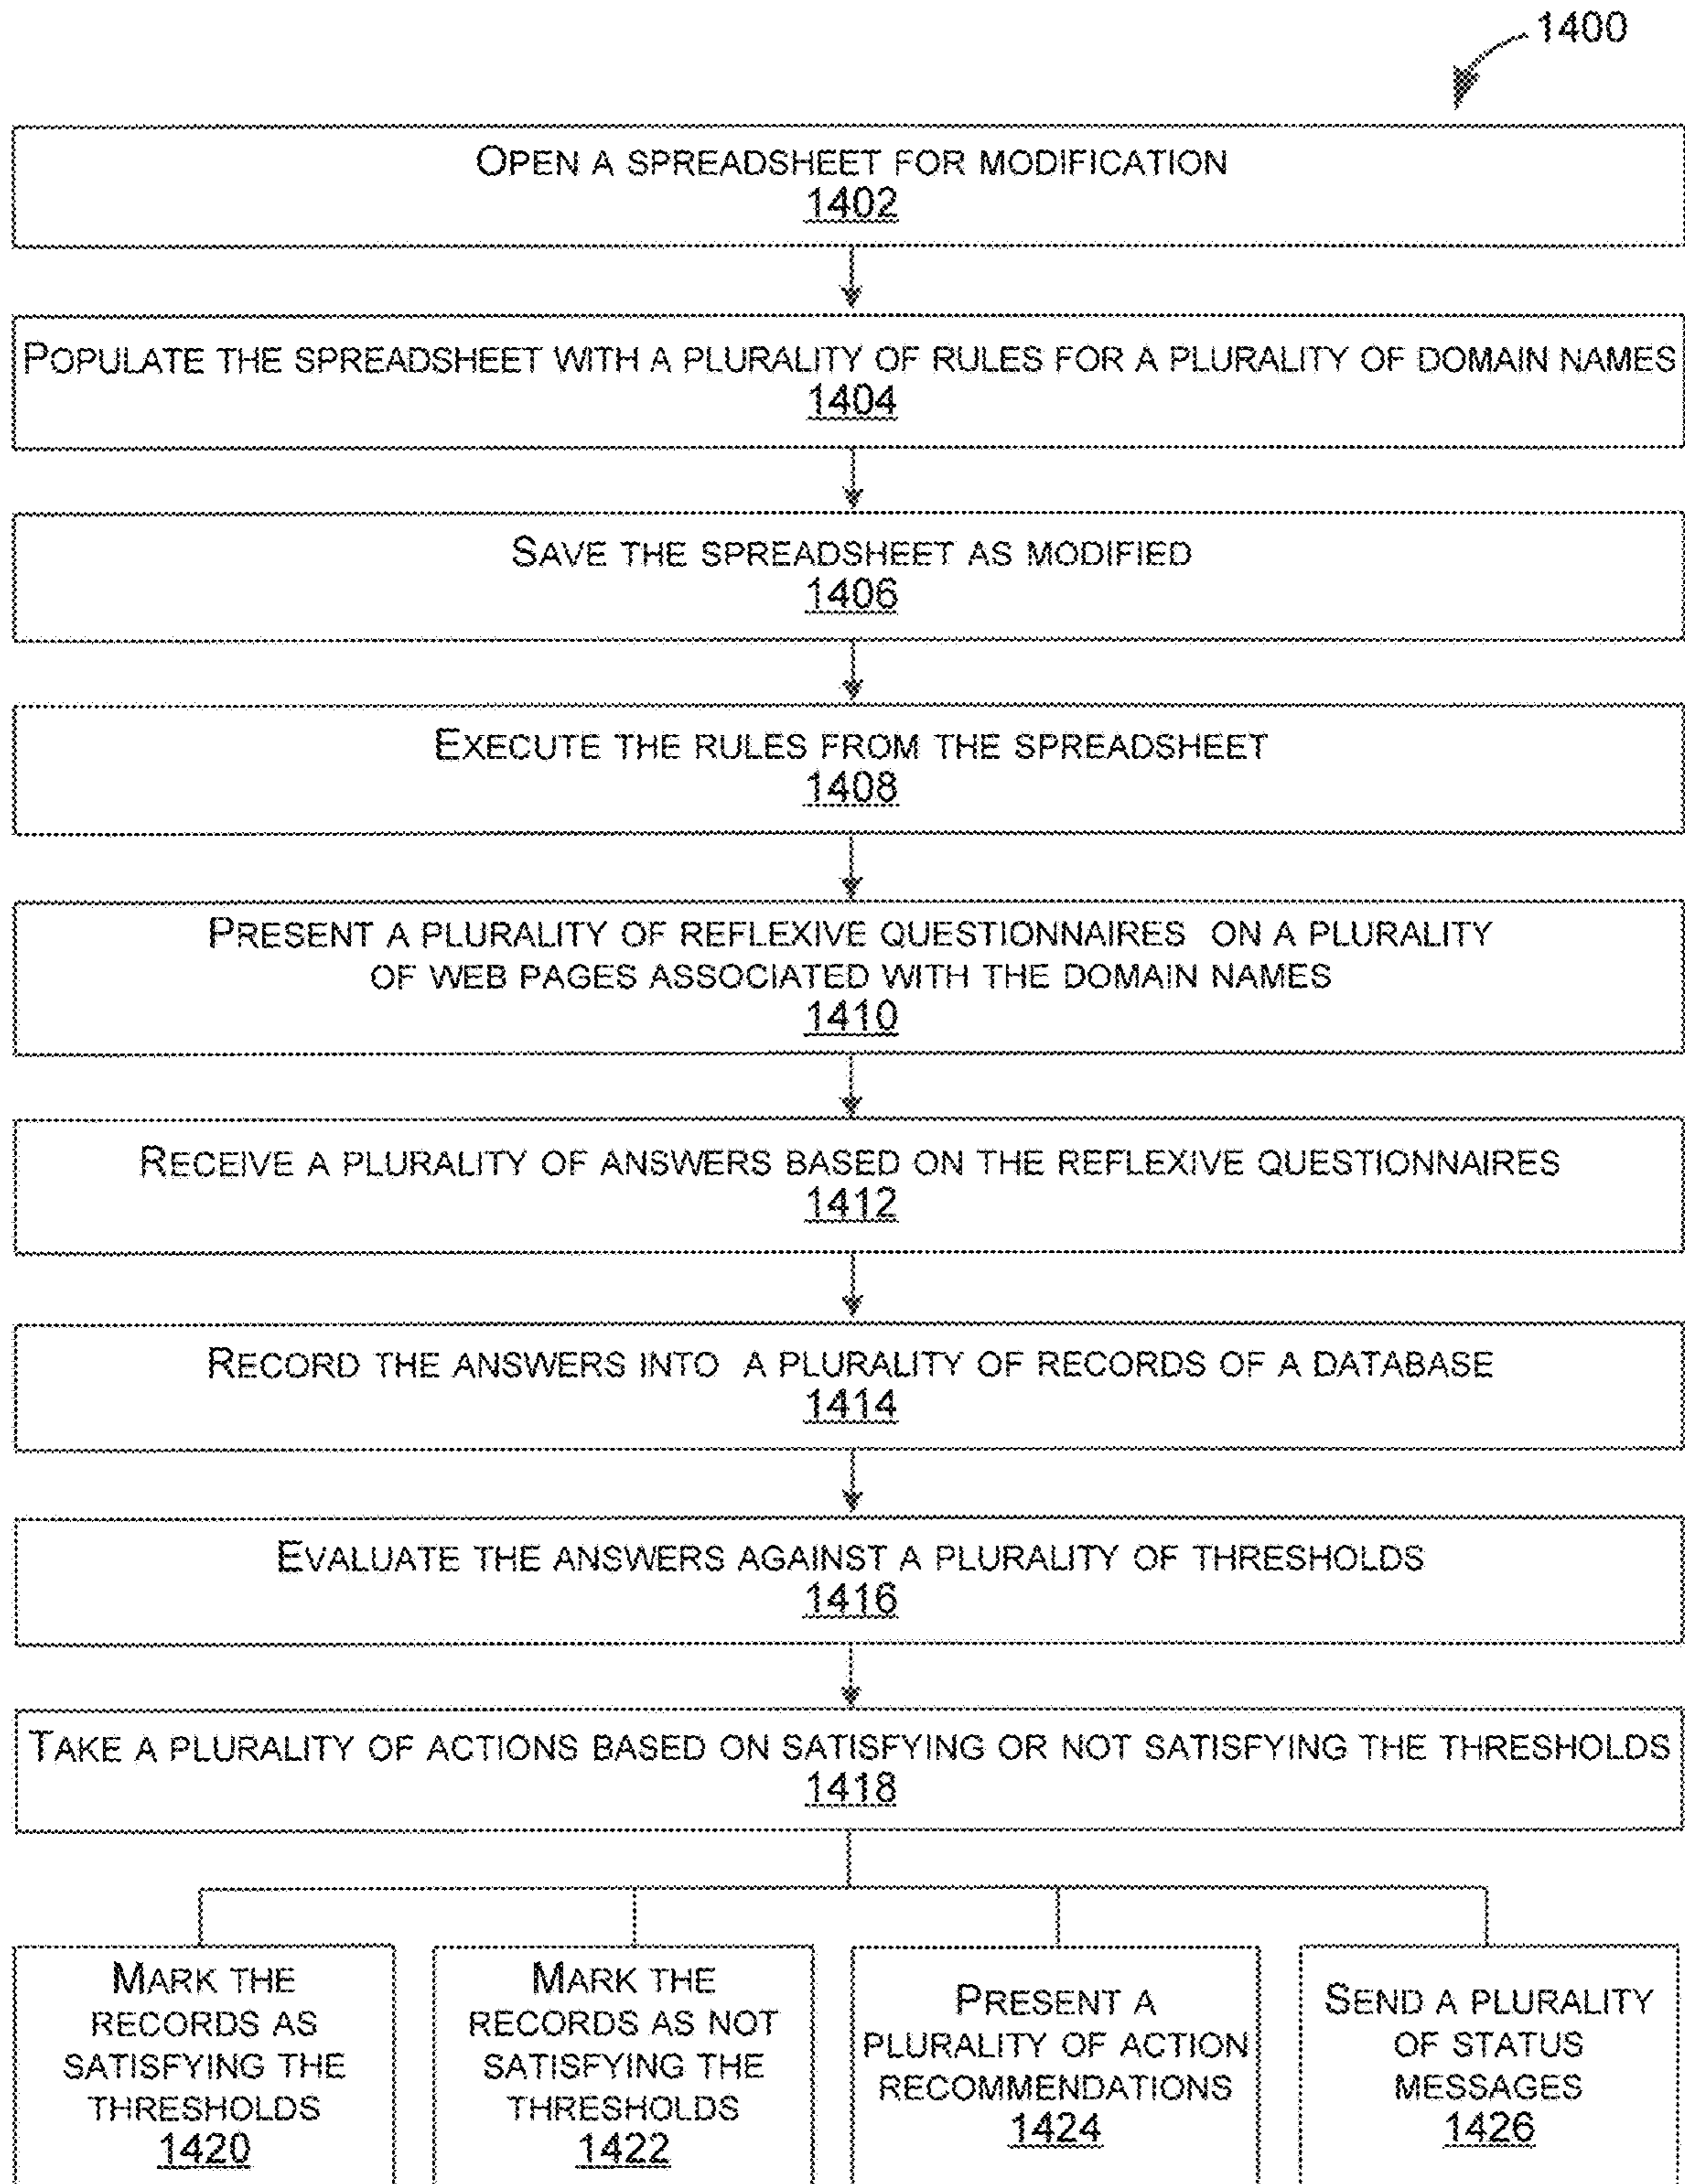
1400

Open a spreadsheet for modification
1402

Populate the spreadsheet with a plurality of rules for a plurality of domain names
1404

Save the spreadsheet as modified
1406

Execute the rules from the spreadsheet
1408

Present a plurality of reflexive questionnaires on a plurality of web pages associated with the domain names
1410

Receive a plurality of answers based on the reflexive questionnaires
1412

Record the answers into a plurality of records of a database
1414

Evaluate the answers against a plurality of thresholds
1416

Take a plurality of actions based on satisfying or not satisfying the thresholds
1418

Mark the records as satisfying the thresholds
1420

Mark the records as not satisfying the thresholds
1422

Present a plurality of action recommendations
1424

Send a plurality of status messages
1426